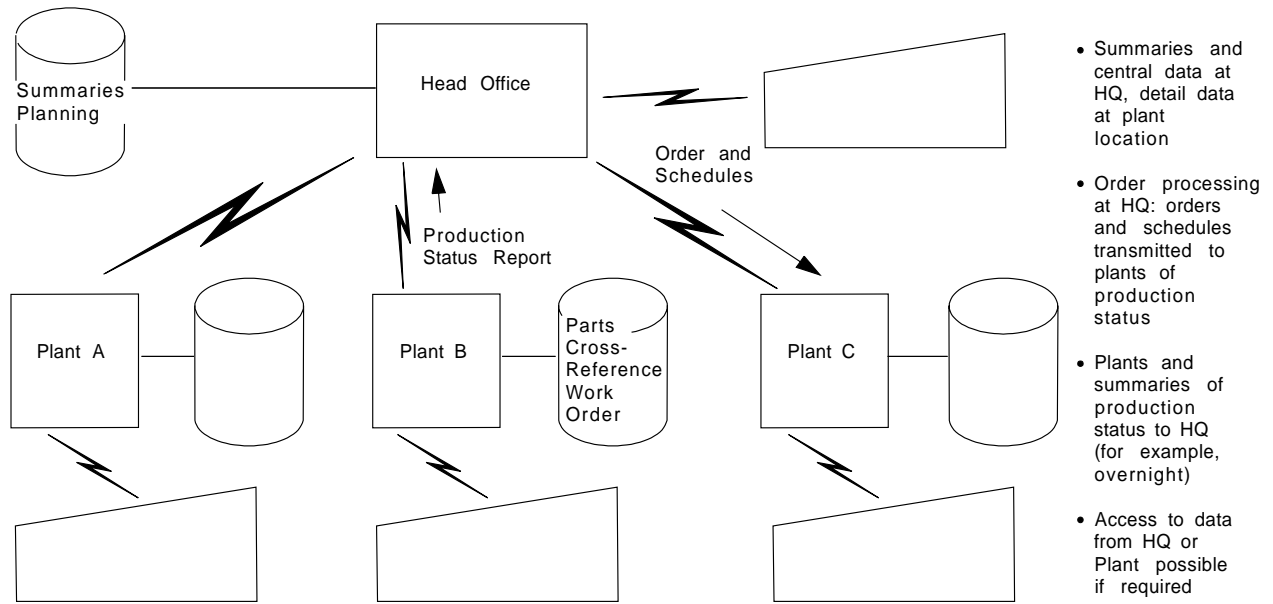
Summaries Planning

Head Office

Order and Schedules

Production Status Report

Plant A

Plant B

Parts Cross-Reference Work Order

Plant C

• Summaries and central data at HQ, detail data at plant location

• Order processing at HQ: orders and schedules transmitted to plants of production status

• Plants and summaries of production status to HQ (for example, overnight)

• Access to data from HQ or Plant possible if required